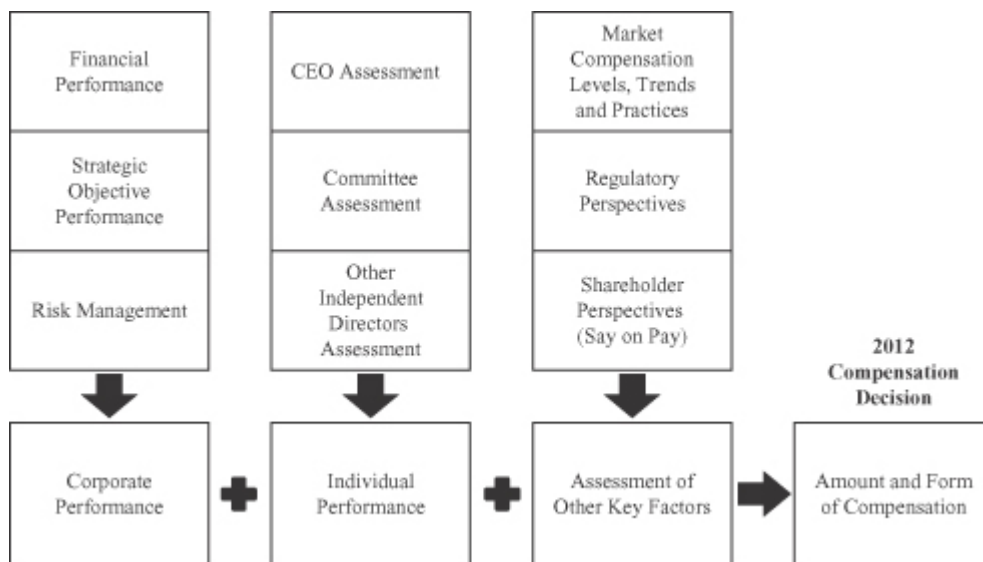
Financial Performance

Strategic Objective Performance

Risk Management

CEO Assessment

Committee Assessment

Other Independent Directors Assessment

Market Compensation Levels, Trends and Practices

Regulatory Perspectives

Shareholder Perspectives (Say on Pay)

Corporate Performance

Individual Performance

Assessment of Other Key Factors

**2012 Compensation Decision**

Amount and Form of Compensation